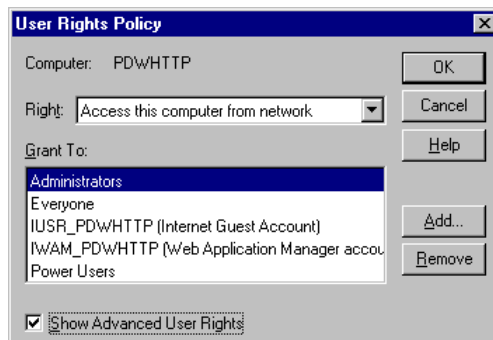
User Rights Policy

Computer: PDWHTTP

Right: Access this computer from network

Grant To:

Administrators
Everyone
IUSR_PDWHTTP (Internet Guest Account)
IWAM_PDWHTTP (Web Application Manager accou
Power Users

Show Advanced User Rights

OK

Cancel

Help

Add...

Remove